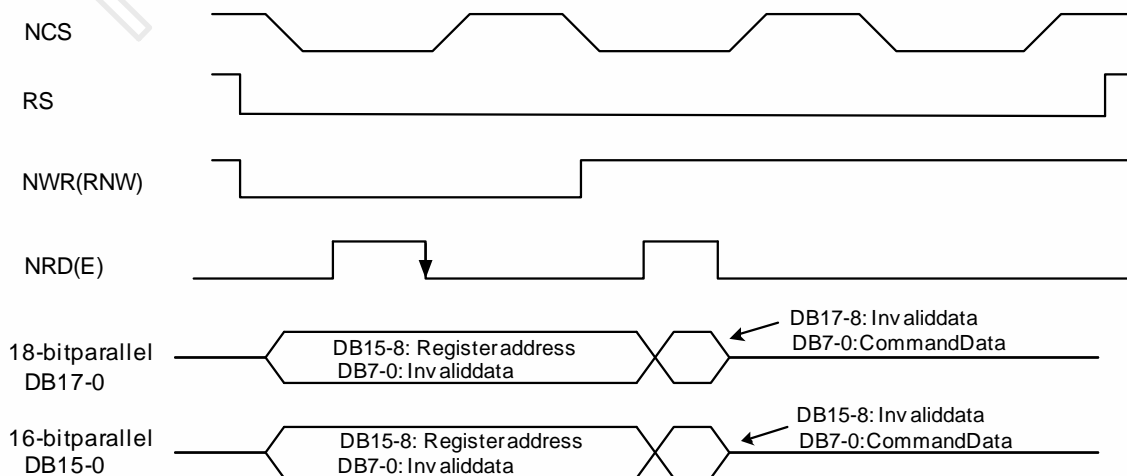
NCS

RS

NWR(RNW)

NRD(E)

18-bitparallel DB17-0

DB15-8: Registeraddress
DB7-0: Inv aliddata

DB17-8: Inv aliddata
DB7-0:CommandData

16-bitparallel DB15-0

DB15-8: Registeraddress
DB7-0: Inv aliddata

DB15-8: Inv aliddata
DB7-0:CommandData